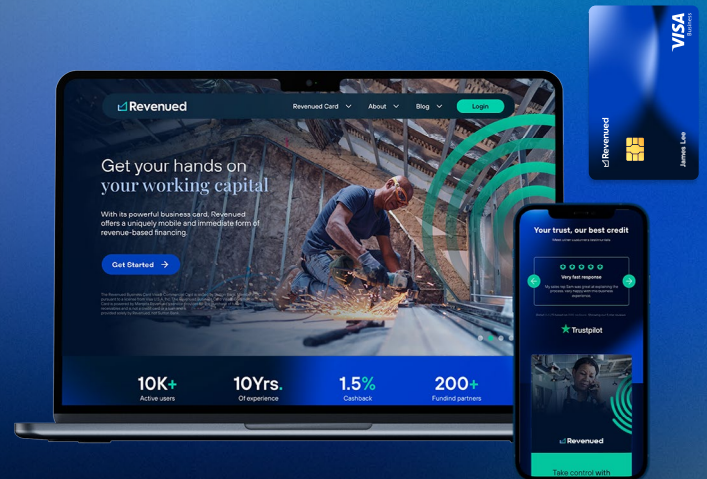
Revenued

Revenued Card

About

Blog

Login

Get your hands on your working capital

With its powerful business card, Revenued offers a uniquely mobile and immediate form of revenue-based financing.

Get Started

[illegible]

10K+
Active users

10Yrs.
Of experience

1.5%
Cashback

200+
Fundind partners

VISA
Business

Revenued

James Lee

Your trust, our best credit

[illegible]

Very fast response

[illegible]

Trustpilot

Revenued

Take control with